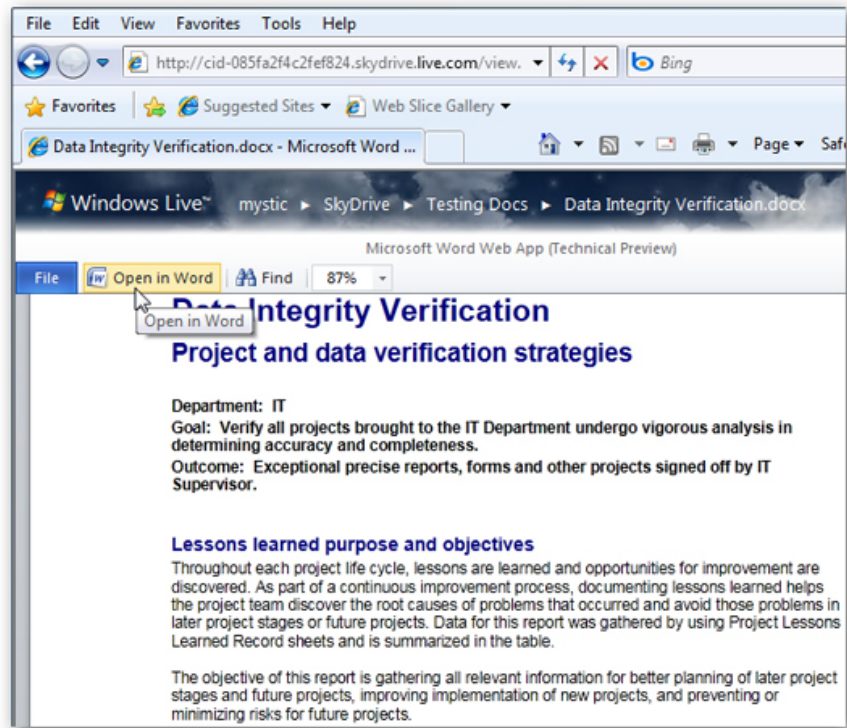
File Edit View Favorites Tools Help

http://cid-085fa2f4c2fef824.skydrive.live.com/view.

Bing

Favorites

Suggested Sites

Web Slice Gallery

Data Integrity Verification.docx - Microsoft Word ...

Page

Safe

Windows Live™ mystic ► SkyDrive ► Testing Docs ► Data Integrity Verification.docx

Microsoft Word Web App (Technical Preview)

File Open in Word Find 87%

Open in Word

Data Integrity Verification

Project and data verification strategies

Department: IT

Goal: Verify all projects brought to the IT Department undergo vigorous analysis in determining accuracy and completeness.

Outcome: Exceptional precise reports, forms and other projects signed off by IT Supervisor.

Lessons learned purpose and objectives

Throughout each project life cycle, lessons are learned and opportunities for improvement are discovered. As part of a continuous improvement process, documenting lessons learned helps the project team discover the root causes of problems that occurred and avoid those problems in later project stages or future projects. Data for this report was gathered by using Project Lessons Learned Record sheets and is summarized in the table.

The objective of this report is gathering all relevant information for better planning of later project stages and future projects, improving implementation of new projects, and preventing or minimizing risks for future projects.